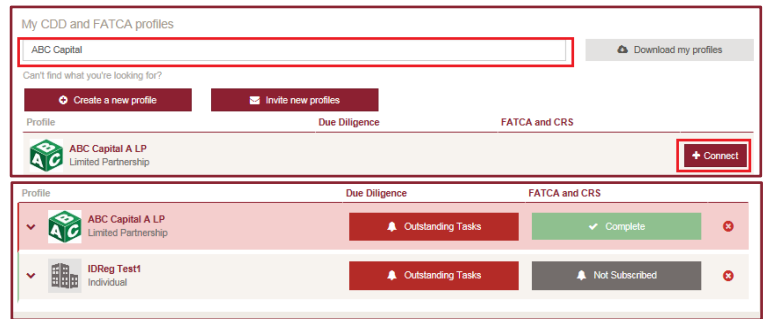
My CDD and FATCA profiles

ABC Capital

Download my profiles

Can't find what you're looking for?

Create a new profile

Invite new profiles

| Profile | Due Diligence | FATCA and CRS | |
|---|---|---|---|
| ABC Capital A LP Limited Partnership | | | Connect |

| Profile | Due Diligence | FATCA and CRS |
|---|---|---|
| ABC Capital A LP Limited Partnership | Outstanding Tasks | Complete |
| IDReg Test1 Individual | Outstanding Tasks | Not Subscribed |